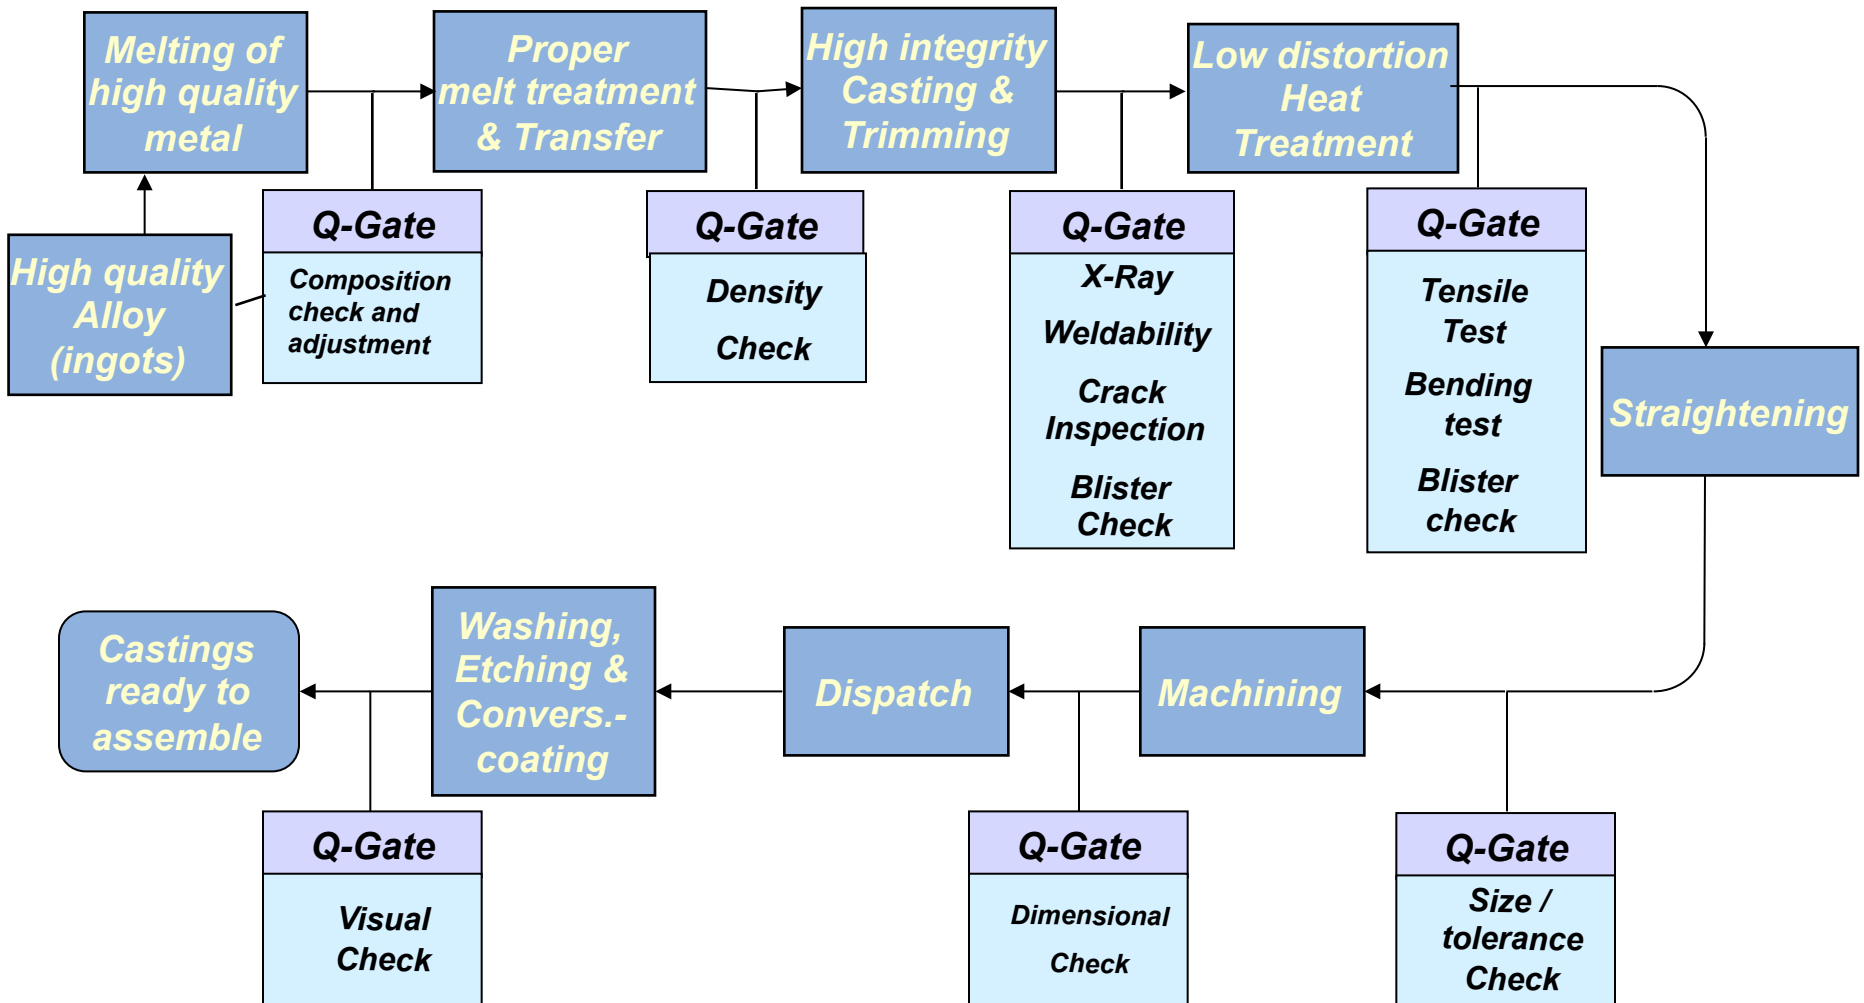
Melting of high quality metal

Proper melt treatment & Transfer

High integrity Casting & Trimming

Low distortion Heat Treatment

High quality Alloy (ingots)

Q-Gate
Composition check and adjustment

Q-Gate
Density Check

Q-Gate
X-Ray
Weldability
Crack Inspection
Blister Check

Q-Gate
Tensile Test
Bending test
Blister check

Straightening

Castings ready to assemble

Washing, Etching & Convers.-coating

Dispatch

Machining

Q-Gate
Visual Check

Q-Gate
Dimensional Check

Q-Gate
Size / tolerance Check